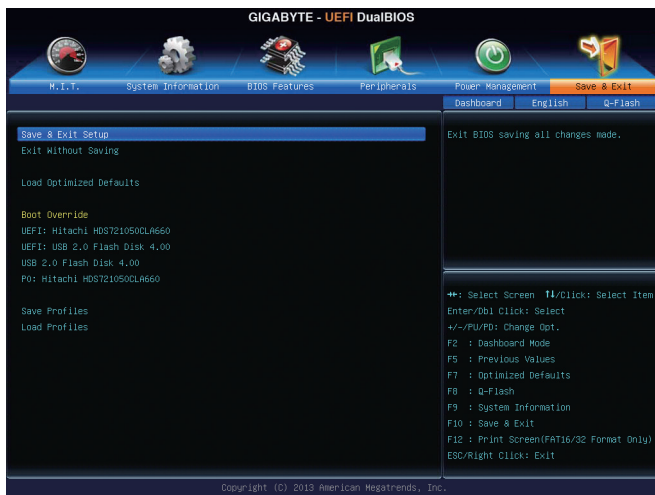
GIGABYTE - UEFI DualBIOS

M.I.T. System Information BIOS Features Peripherals Power Management Save & Exit

Dashboard English Q-Flash

Save & Exit Setup
Exit Without Saving

Load Optimized Defaults

Boot Override
UEFI: Hitachi HDS721050CLA660
UEFI: USB 2.0 Flash Disk 4.00
USB 2.0 Flash Disk 4.00
P0: Hitachi HDS721050CLA660

Save Profiles
Load Profiles

Exit BIOS saving all changes made.

↔: Select Screen ↑↓/Click: Select Item
Enter/Dbl Click: Select
+/-/PU/PD: Change Opt.
F2 : Dashboard Mode
F5 : Previous Values
F7 : Optimized Defaults
F8 : Q-Flash
F9 : System Information
F10 : Save & Exit
F12 : Print Screen(FAT16/32 Format Only)
ESC/Right Click: Exit

Copyright (C) 2013 American Megatrends, Inc.